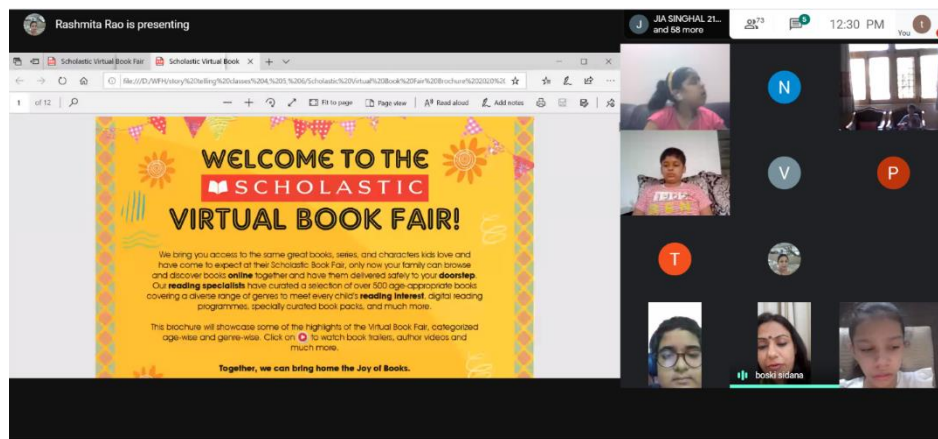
Rashmita Rao is presenting

JIA SINGHAL 21... and 58 more

73

5

12:30 PM

t

You

Scholastic Virtual Book Fair

Scholastic Virtual Book

file:///D:/WFH/story%20telling%20classes%204,%205,%206/Scholastic%20Virtual%20Book%20Fair%20Brochure%202020%2

1 of 12

Fit to page

Page view

Read aloud

Add notes

WELCOME TO THE SCHOLASTIC VIRTUAL BOOK FAIR!

We bring you access to the same great books, series, and characters kids love and have come to expect at their Scholastic Book Fair, only now your family can browse and discover books **online** together and have them delivered safely to your **doorstep**. Our **reading specialists** have curated a selection of over 500 age-appropriate books covering a diverse range of genres to meet every child's **reading interest**, digital reading programmes, specially curated book packs, and much more.

This brochure will showcase some of the highlights of the Virtual Book Fair, categorized age-wise and genre-wise. Click on to watch book trailers, author videos and much more.

Together, we can bring home the Joy of Books.

N

V

P

T

boski sidana